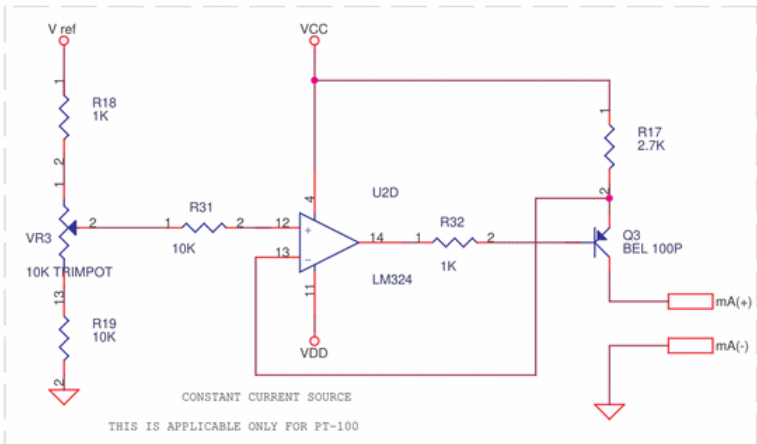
V ref
1
R18
1K
2
1
VR3
2
10K TRIMPOT
13
R19
10K
2
R31
1
2
10K
VCC
4
12
+
13
-
11
VDD
U2D
14
LM324
R32
1
2
1K
1
R17
2.7K
2
Q3
BEL 100P
mA(+)
mA(-)
CONSTANT CURRENT SOURCE
THIS IS APPLICABLE ONLY FOR PT-100